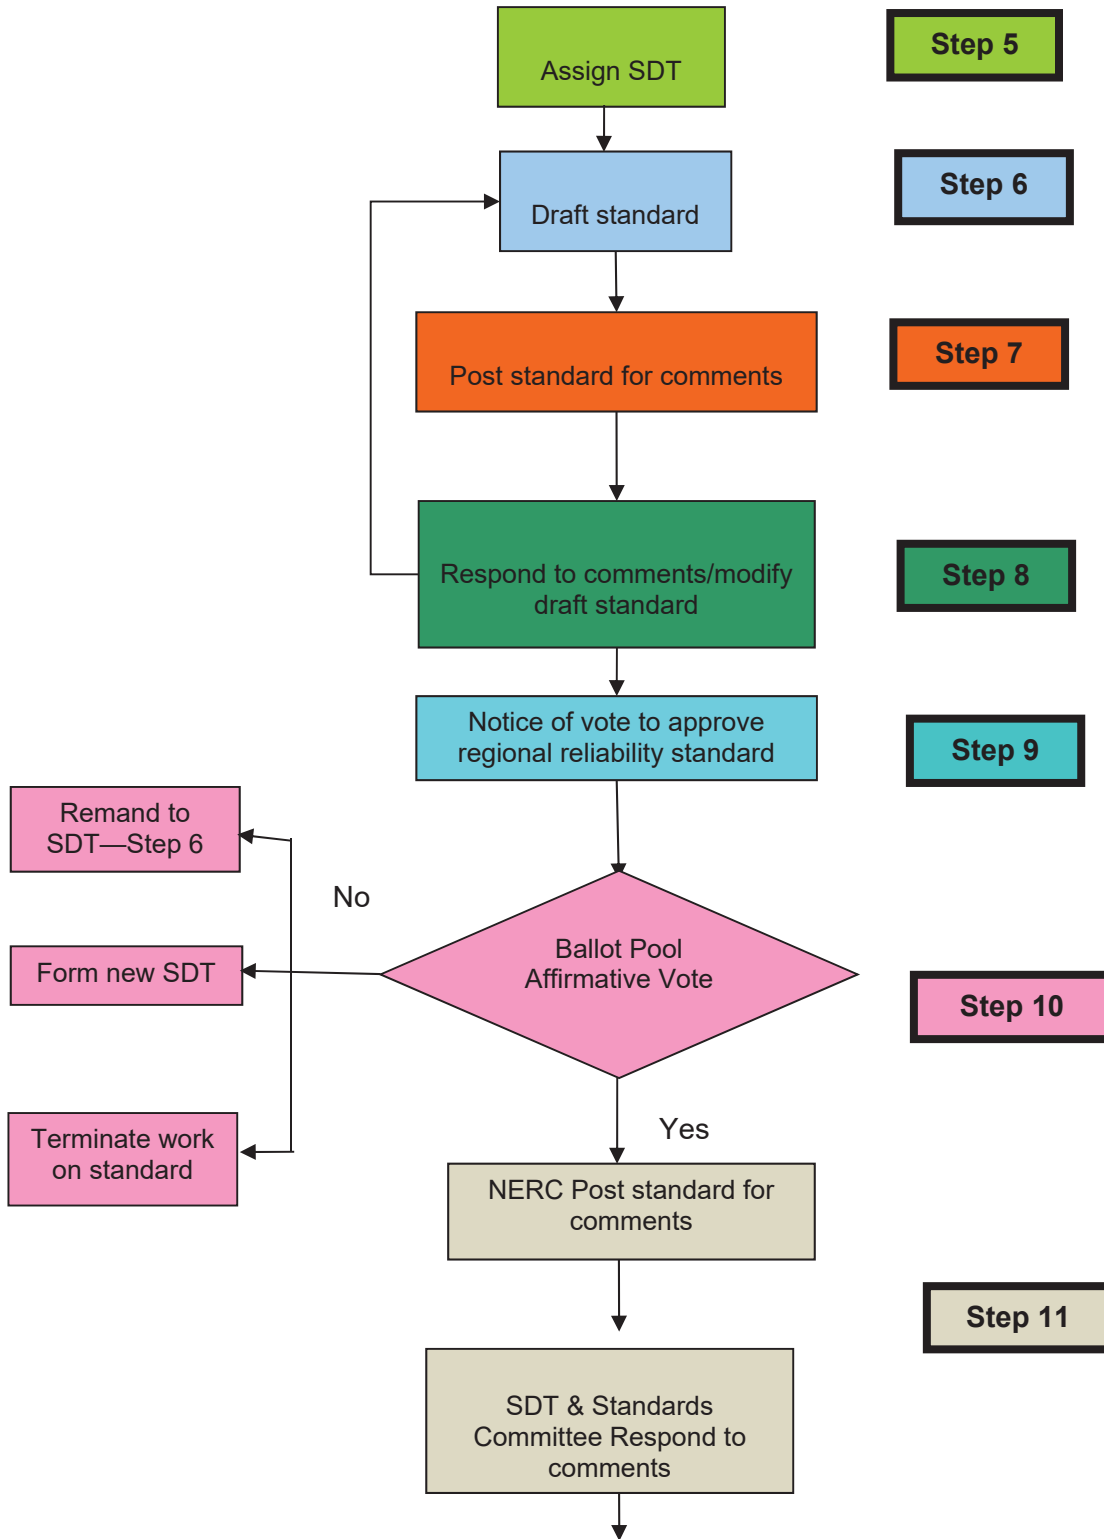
Assign SDT

Step 5

Draft standard

Step 6

Post standard for comments

Step 7

Respond to comments/modify draft standard

Step 8

Notice of vote to approve regional reliability standard

Step 9

Remand to SDT—Step 6

No

Form new SDT

Ballot Pool Affirmative Vote

Step 10

Terminate work on standard

Yes

NERC Post standard for comments

Step 11

SDT & Standards Committee Respond to comments